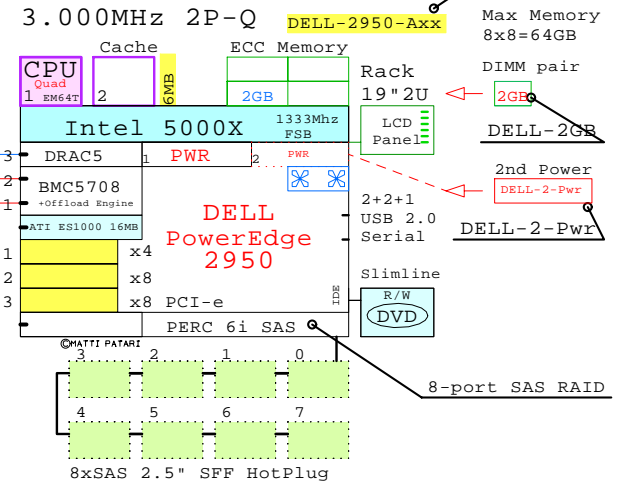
3.000MHz 2P-Q

DELL-2950-Axx

Max Memory
8x8=64GB

Cache

ECC Memory

CPU
Quad
1 EM64T

2

6MB

2GB

Rack
19"2U

DIMM pair

2GB

Intel 5000X

1333Mhz
FSB

LCD
Panel

DELL-2GB

3 DRAC5

1 PWR

2 PWR

2nd Power

DELL-2-Pwr

2

BMC5708
+Offload Engine

1

2+2+1
USB 2.0
Serial

DELL-2-Pwr

ATI ES1000 16MB

DELL
PowerEdge
2950

x4

1

x8

2

3

x8 PCI-e

IDE

Slimline

R/W
DVD

PERC 6i SAS

©MATTI PATARI

3 2 1 0

8-port SAS RAID

4 5 6 7

8xSAS 2.5" SFF HotPlug